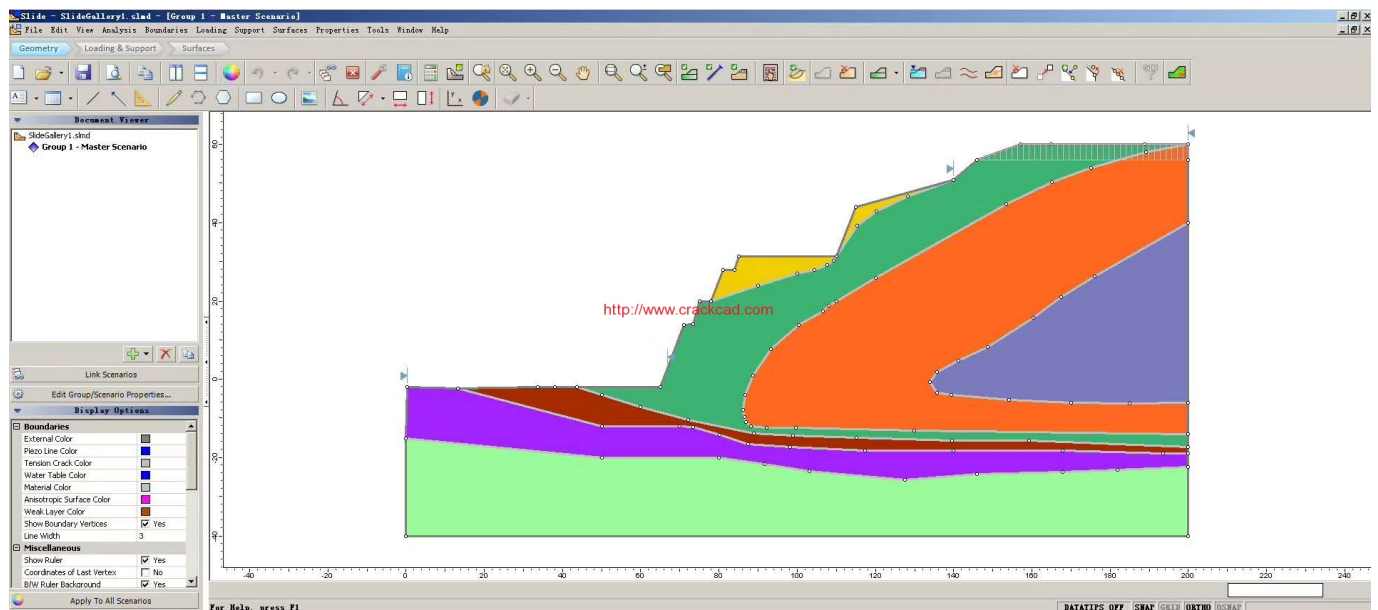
Slide - SlideGallery1.slmd - [Group 1 - Master Scenario]
File Edit View Analysis Boundaries Loading Support Surfaces Properties Tools Window Help
Geometry Loading & Support Surfaces

Document Viewer
SlideGallery1.slmd
Group 1 - Master Scenario

Link Scenarios
Edit Group/Scenario Properties...
Display Options

| Boundaries | |
|---|---|
| External Color | |
| Piezo Line Color | |
| Tension Crack Color | |
| Water Table Color | |
| Material Color | |
| Anisotropic Surface Color | |
| Weak Layer Color | |
| Show Boundary Vertices | Yes |
| Line Width | 3 |
| Miscellaneous | |
| Show Ruler | Yes |
| Coordinates of Last Vertex | No |
| B/W Ruler Background | Yes |

Apply To All Scenarios

http://www.crackcad.com

60
40
20
0
-20
-40

-40 -20 0 20 40 60 80 100 120 140 160 180 200 220 240

For Help, press F1
DATATIPS OFF SNAP GRID ORTHO OSNAP